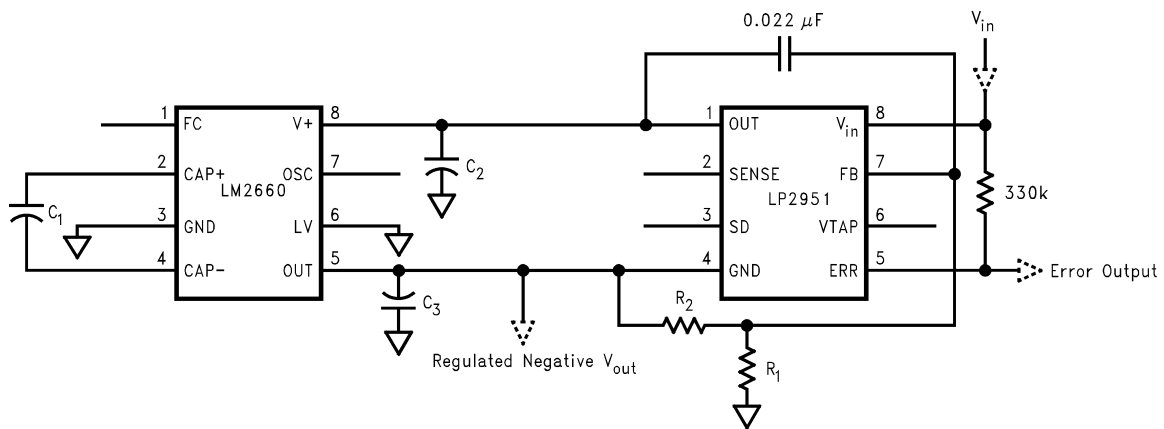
0.022 $\mu$F

$V_{in}$

1 FC
2 CAP+
3 GND
4 CAP−
LM2660
V+ 8
OSC 7
LV 6
OUT 5

$C_1$
$C_2$
$C_3$

1 OUT
2 SENSE
3 SD
4 GND
LP2951
$V_{in}$ 8
FB 7
VTAP 6
ERR 5

330k

Error Output

$R_2$
$R_1$

Regulated Negative $V_{out}$